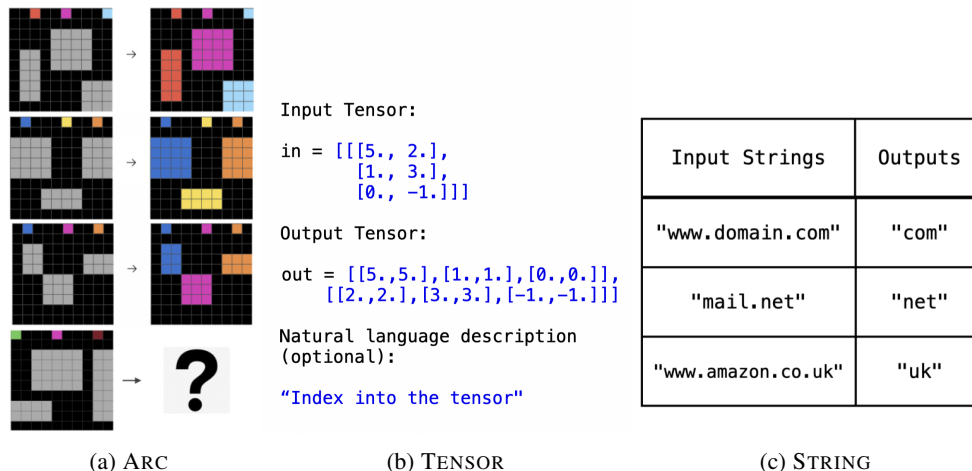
→

→

→

→

?

Input Tensor:

in = [[[5., 2.],
       [1., 3.],
       [0., -1.]]]

Output Tensor:

out = [[[5.,5.],[1.,1.],[0.,0.]],
       [[2.,2.],[3.,3.],[-1.,-1.]]]

Natural language description (optional):

“Index into the tensor"

| Input Strings | Outputs |
|---|---|
| "www.domain.com" | "com" |
| "mail.net" | "net" |
| "www.amazon.co.uk" | "uk" |

(a) ARC

(b) TENSOR

(c) STRING